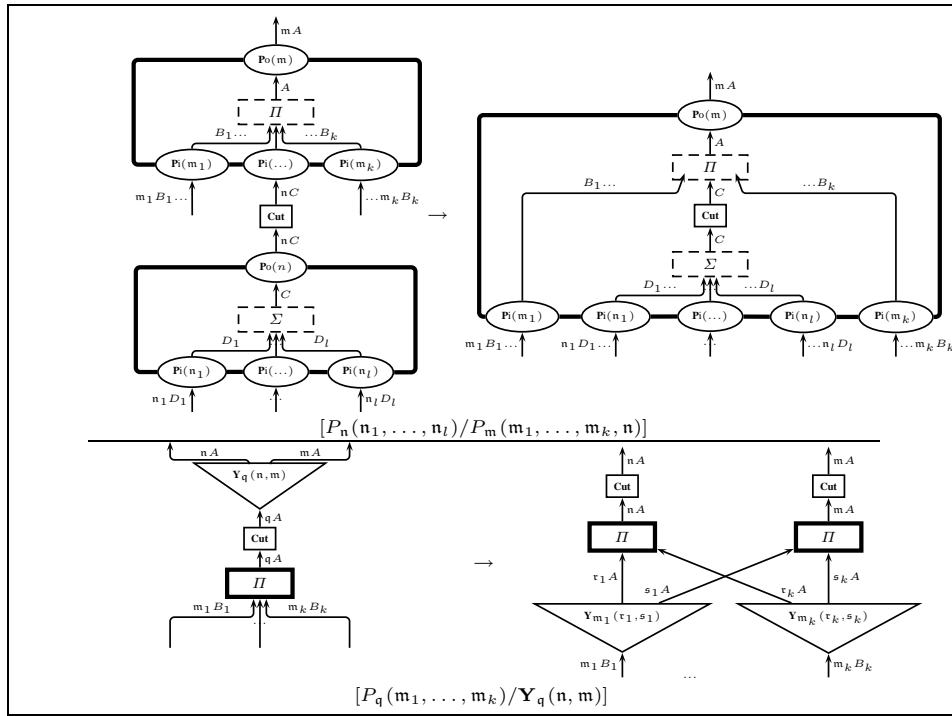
$\mathfrak{m}A$
$\mathbf{Po}(\mathfrak{m})$
$A$
$\Pi$
$B_1 \ldots$
$\ldots B_k$
$\mathbf{Pi}(\mathfrak{m}_1)$
$\mathbf{Pi}(\ldots)$
$\mathbf{Pi}(\mathfrak{m}_k)$
$\mathfrak{m}_1 B_1 \ldots$
$\mathfrak{n}C$
$\ldots \mathfrak{m}_k B_k$
Cut
$\mathfrak{n}C$
$\mathbf{Po}(n)$
$C$
$\Sigma$
$D_1$
$D_l$
$\mathbf{Pi}(\mathfrak{n}_1)$
$\mathbf{Pi}(\ldots)$
$\mathbf{Pi}(\mathfrak{n}_l)$
$\mathfrak{n}_1 D_1$
$\ldots$
$\mathfrak{n}_l D_l$

$\rightarrow$

$\mathfrak{m}A$
$\mathbf{Po}(\mathfrak{m})$
$A$
$\Pi$
$B_1 \ldots$
$C$
$\ldots B_k$
Cut
$C$
$\Sigma$
$D_1 \ldots$
$\ldots D_l$
$\mathbf{Pi}(\mathfrak{m}_1)$
$\mathbf{Pi}(\mathfrak{n}_1)$
$\mathbf{Pi}(\ldots)$
$\mathbf{Pi}(\mathfrak{n}_l)$
$\mathbf{Pi}(\mathfrak{m}_k)$
$\mathfrak{m}_1 B_1 \ldots$
$\mathfrak{n}_1 D_1 \ldots$
$\ldots$
$\ldots \mathfrak{n}_l D_l$
$\ldots \mathfrak{m}_k B_k$

$[P_\mathfrak{n}(\mathfrak{n}_1, \ldots, \mathfrak{n}_l)/P_\mathfrak{m}(\mathfrak{m}_1, \ldots, \mathfrak{m}_k, \mathfrak{n})]$

$\mathfrak{n}A$
$\mathfrak{m}A$
$\mathbf{Y}_\mathfrak{q}(\mathfrak{n}, \mathfrak{m})$
$\mathfrak{q}A$
Cut
$\mathfrak{q}A$
$\Pi$
$\mathfrak{m}_1 B_1$
$\mathfrak{m}_k B_k$
$\ldots$

$\rightarrow$

$\mathfrak{n}A$
Cut
$\mathfrak{n}A$
$\Pi$
$\mathfrak{m}A$
Cut
$\mathfrak{m}A$
$\Pi$
$\mathfrak{r}_1 A$
$\mathfrak{s}_1 A$
$\mathfrak{r}_k A$
$\mathfrak{s}_k A$
$\mathbf{Y}_{\mathfrak{m}_1}(\mathfrak{r}_1, \mathfrak{s}_1)$
$\mathbf{Y}_{\mathfrak{m}_k}(\mathfrak{r}_k, \mathfrak{s}_k)$
$\mathfrak{m}_1 B_1$
$\mathfrak{m}_k B_k$
$\ldots$

$[P_\mathfrak{q}(\mathfrak{m}_1, \ldots, \mathfrak{m}_k)/\mathbf{Y}_\mathfrak{q}(\mathfrak{n}, \mathfrak{m})]$